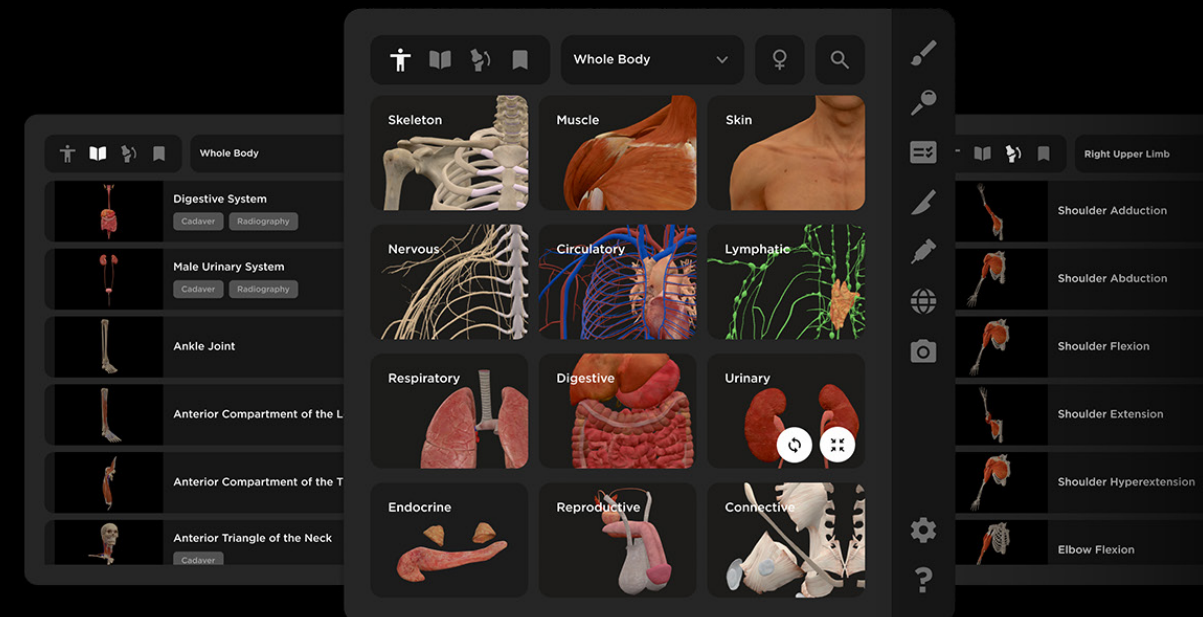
Whole Body

Skeleton

Muscle

Skin

Nervous

Circulatory

Lymphatic

Respiratory

Digestive

Urinary

Endocrine

Reproductive

Connective

Whole Body

Digestive System

Cadaver

Radiography

Male Urinary System

Cadaver

Radiography

Ankle Joint

Anterior Compartment of the L

Anterior Compartment of the T

Anterior Triangle of the Neck

Cadaver

Right Upper Limb

Shoulder Adduction

Shoulder Abduction

Shoulder Flexion

Shoulder Extension

Shoulder Hyperextension

Elbow Flexion